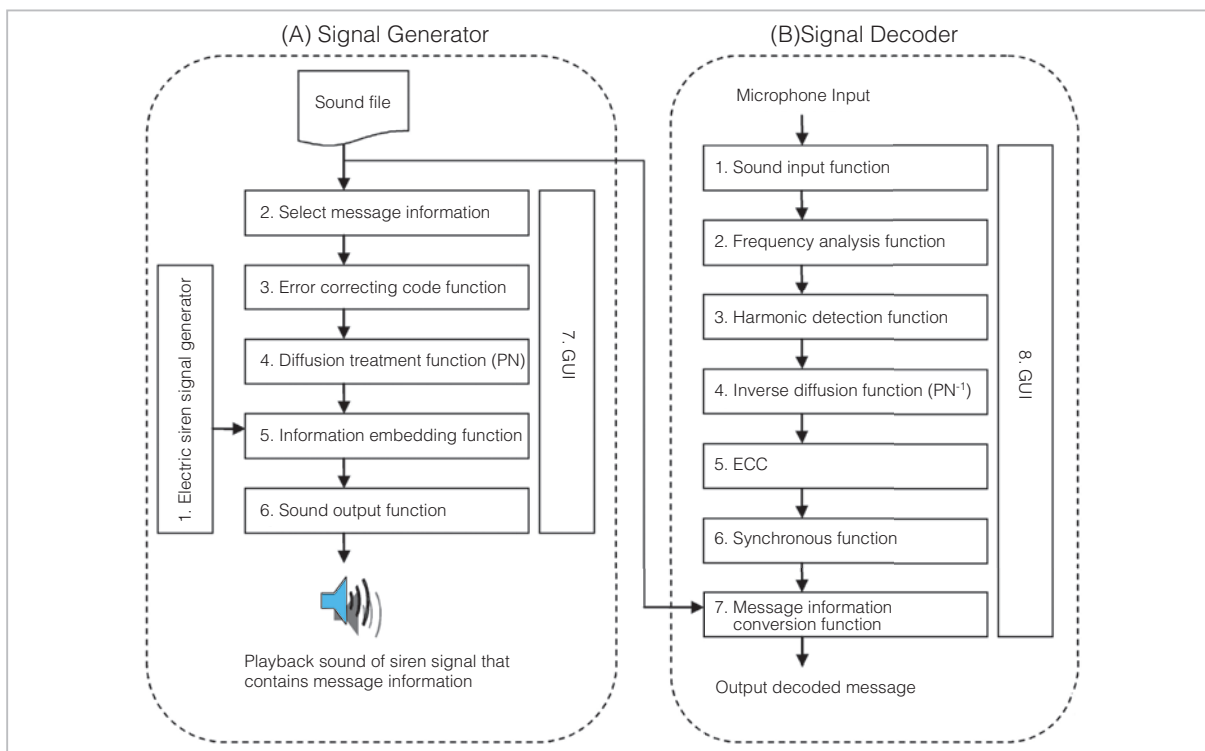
(A) Signal Generator

Sound file

2. Select message information

3. Error correcting code function

4. Diffusion treatment function (PN)

5. Information embedding function

6. Sound output function

1. Electric siren signal generator

7. GUI

Playback sound of siren signal that contains message information

(B)Signal Decoder

Microphone Input

1. Sound input function

2. Frequency analysis function

3. Harmonic detection function

4. Inverse diffusion function ($PN^{-1}$)

5. ECC

6. Synchronous function

7. Message information conversion function

8. GUI

Output decoded message